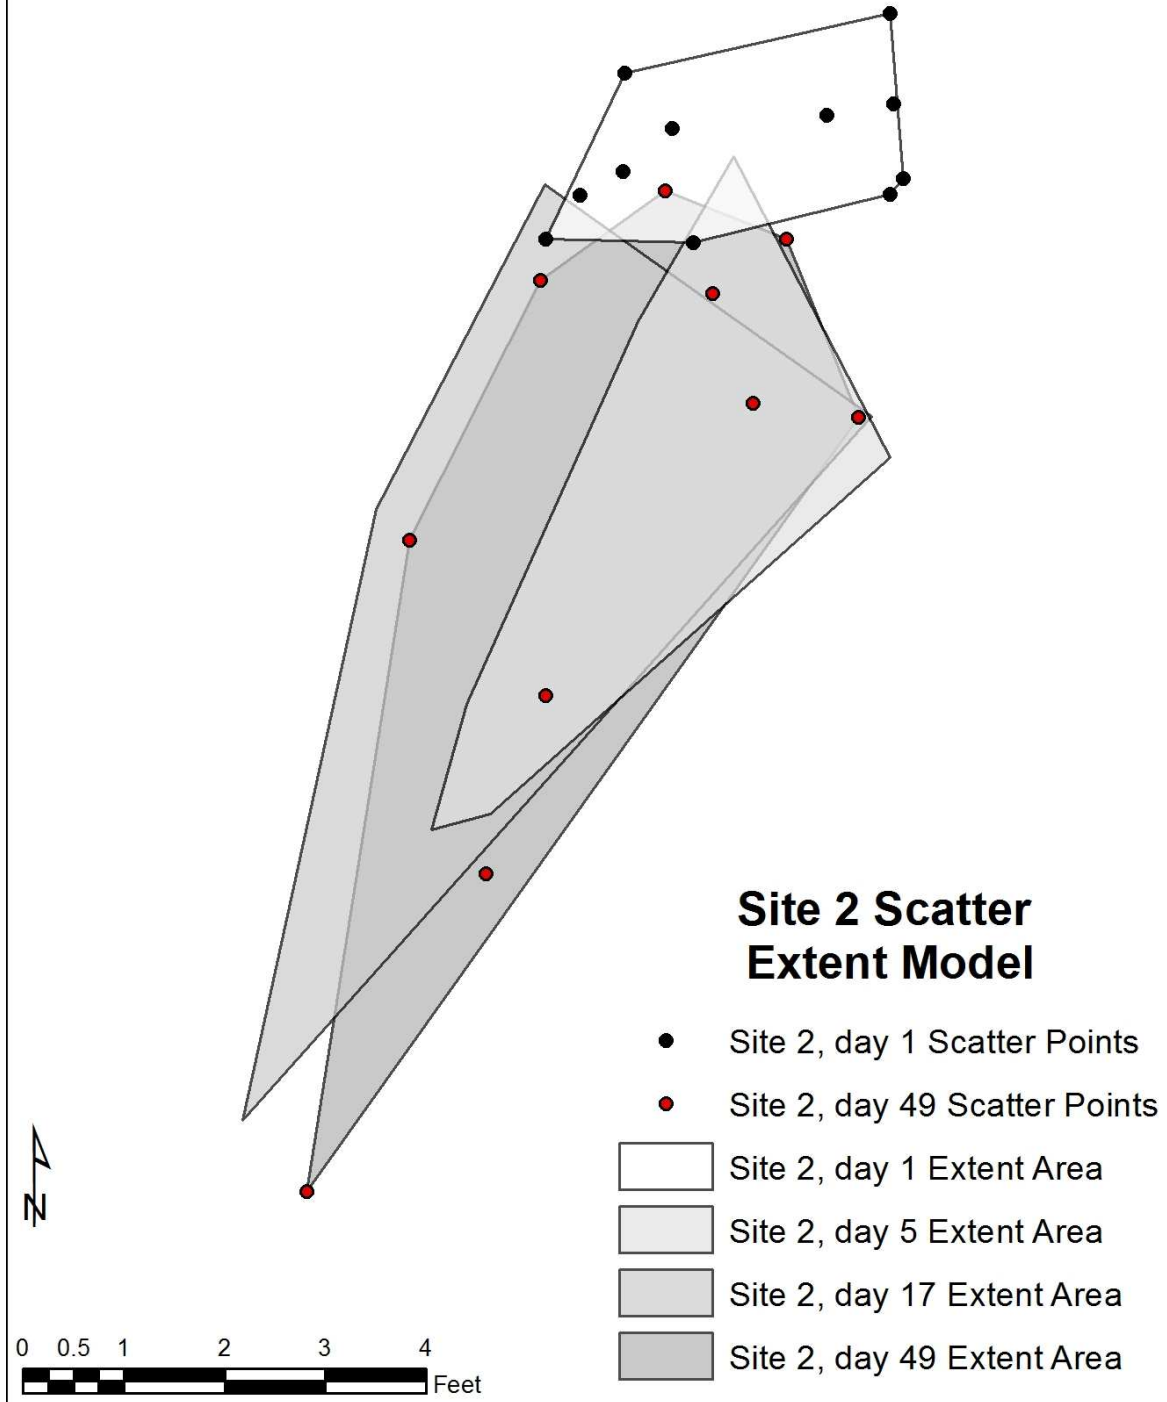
Site 2 Scatter Extent Model

Site 2, day 1 Scatter Points
Site 2, day 49 Scatter Points
Site 2, day 1 Extent Area
Site 2, day 5 Extent Area
Site 2, day 17 Extent Area
Site 2, day 49 Extent Area

N

0 0.5 1 2 3 4
Feet